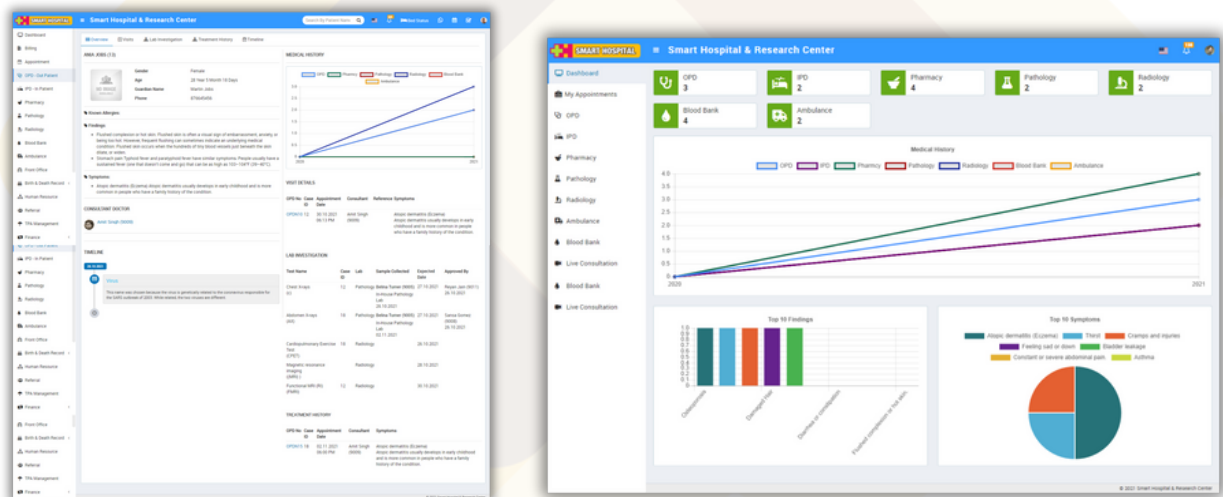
SMART HOSPITAL

Smart Hospital & Research Center

Dashboard
My Appointments
OPD
IPD
Pharmacy
Pathology
Radiology
Ambulance
Blood Bank
Live Consultation
Blood Bank
Live Consultation

OPD
3

IPD
2

Pharmacy
4

Pathology
2

Radiology
2

Blood Bank
4

Ambulance
2

Medical History

OPD IPD Pharmacy Pathology Radiology Blood Bank Ambulance

4.5
4.0
3.5
3.0
2.5
2.0
1.5
1.0
0.5
0
2020
2021

Top 10 Findings

1.0
0.9
0.8
0.7
0.6
0.5
0.4
0.3
0.2
0.1
0

Osteoporosis
Damaged hair
Diarrhea or constipation
Flushed complexion or hot skin

Top 10 Symptoms

Atopic dermatitis (Eczema) Thirst Cramps and injuries Feeling sad or down Bladder leakage Constant or severe abdominal pain Asthma

© 2021 Smart Hospital & Research Center

Dashboard
Billing
Appointment
OPD - Out Patient
IPD - In Patient
Pharmacy
Pathology
Radiology
Blood Bank
Ambulance
Front Office
Birth & Death Record
Human Resource
Referral
TPA Management
Finance

Overview Visits Lab Investigation Treatment History Timeline

ANKA JOSS (13)

Gender Female
Age 28 Year 5 Month 18 Days
Guardian Name Martin Joss
Phone 8756454856

Known Allergies

Findings

Symptoms

CONSULTANT DOCTOR
Amit Singh (9009)

TIMELINE

MEDICAL HISTORY

VISIT DETAILS

LAB INVESTIGATION

TREATMENT HISTORY